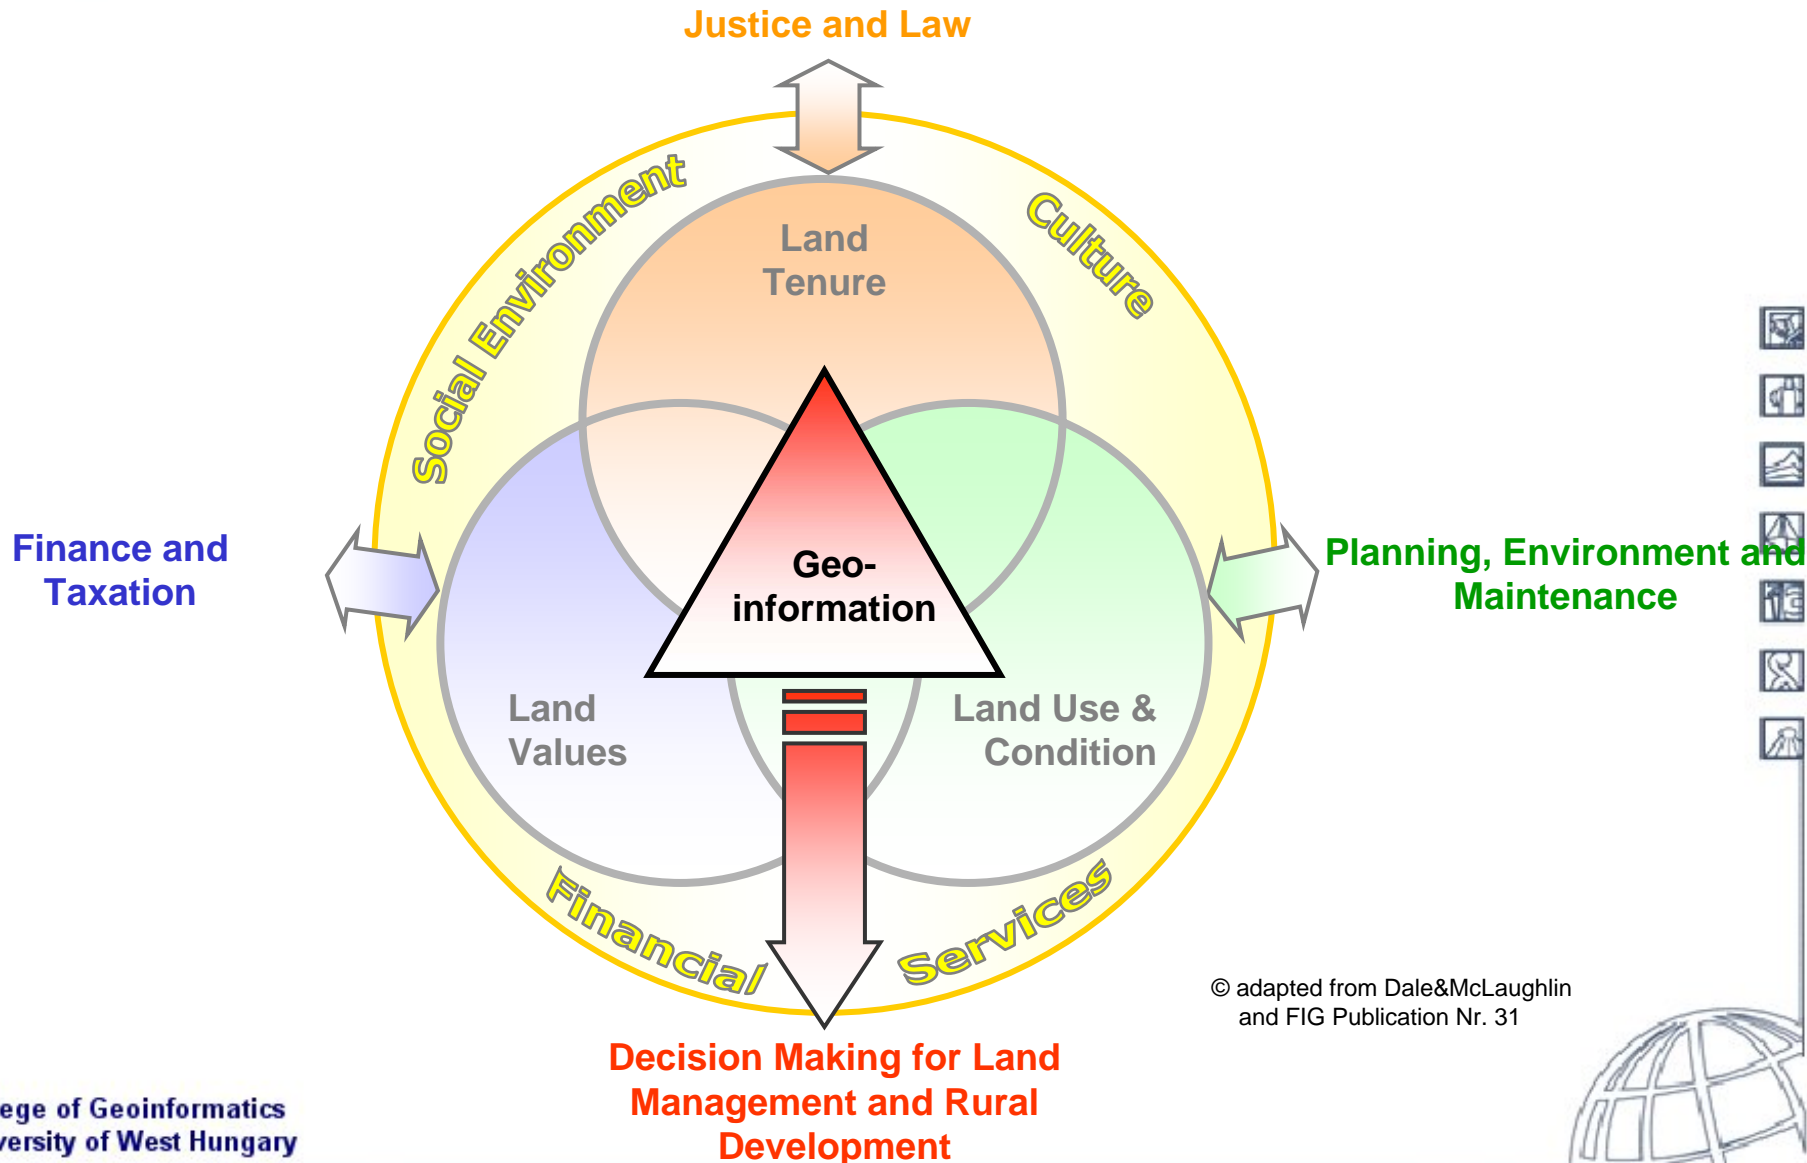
Justice and Law

Social Environment

Culture

Land Tenure

Finance and Taxation

Geo-information

Planning, Environment and Maintenance

Land Values

Land Use & Condition

Financial

Services

© adapted from Dale&McLaughlin and FIG Publication Nr. 31

Decision Making for Land Management and Rural Development

ege of Geoinformatics
versity of West Hungary